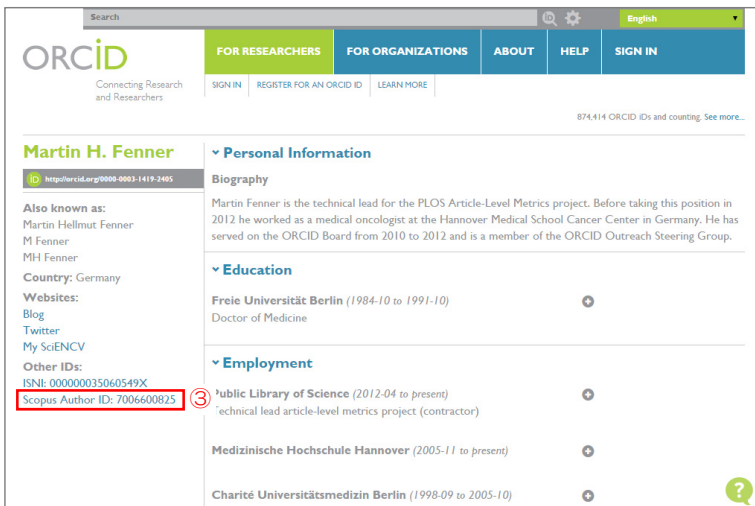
Search

English

ORCID

Connecting Research and Researchers

FOR RESEARCHERS FOR ORGANIZATIONS ABOUT HELP SIGN IN

SIGN IN REGISTER FOR AN ORCID ID LEARN MORE

874,414 ORCID iDs and counting. See more...

Martin H. Fenner

http://orcid.org/0000-0003-1419-2405

Also known as:
Martin Hellmut Fenner
M Fenner
MH Fenner

Country: Germany

Websites:
Blog
Twitter
My SciENCV

Other IDs:
ISNI: 000000035060549X
Scopus Author ID: 7006600825

③

Personal Information

Biography

Martin Fenner is the technical lead for the PLOS Article-Level Metrics project. Before taking this position in 2012 he worked as a medical oncologist at the Hannover Medical School Cancer Center in Germany. He has served on the ORCID Board from 2010 to 2012 and is a member of the ORCID Outreach Steering Group.

Education

Freie Universität Berlin (1984-10 to 1991-10)
Doctor of Medicine

Employment

Public Library of Science (2012-04 to present)
Technical lead article-level metrics project (contractor)

Medizinische Hochschule Hannover (2005-11 to present)

Charité Universitätsmedizin Berlin (1998-09 to 2005-10)

?